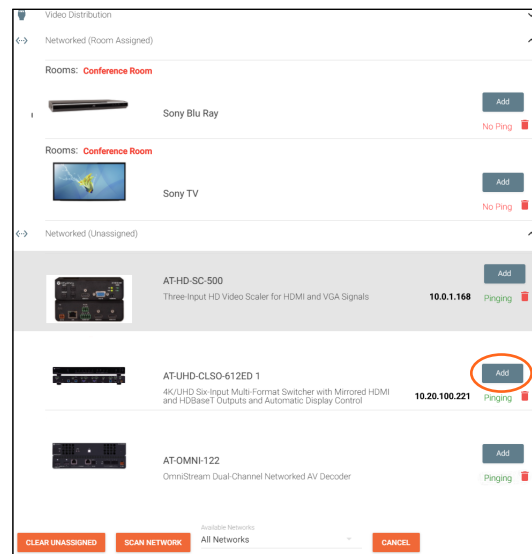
Video Distribution

<·> Networked (Room Assigned)

Rooms: Conference Room

Sony Blu Ray

Add

No Ping

Rooms: Conference Room

Sony TV

Add

No Ping

<·> Networked (Unassigned)

AT-HD-SC-500

Three-Input HD Video Scaler for HDMI and VGA Signals

10.0.1.168

Add

Pinging

AT-UHD-CLSO-612ED 1

4K/UHD Six-Input Multi-Format Switcher with Mirrored HDMI and HDBaseT Outputs and Automatic Display Control

10.20.100.221

Add

Pinging

AT-OMNI-122

OmniStream Dual-Channel Networked AV Decoder

Add

Pinging

CLEAR UNASSIGNED

SCAN NETWORK

Available Networks

All Networks

CANCEL